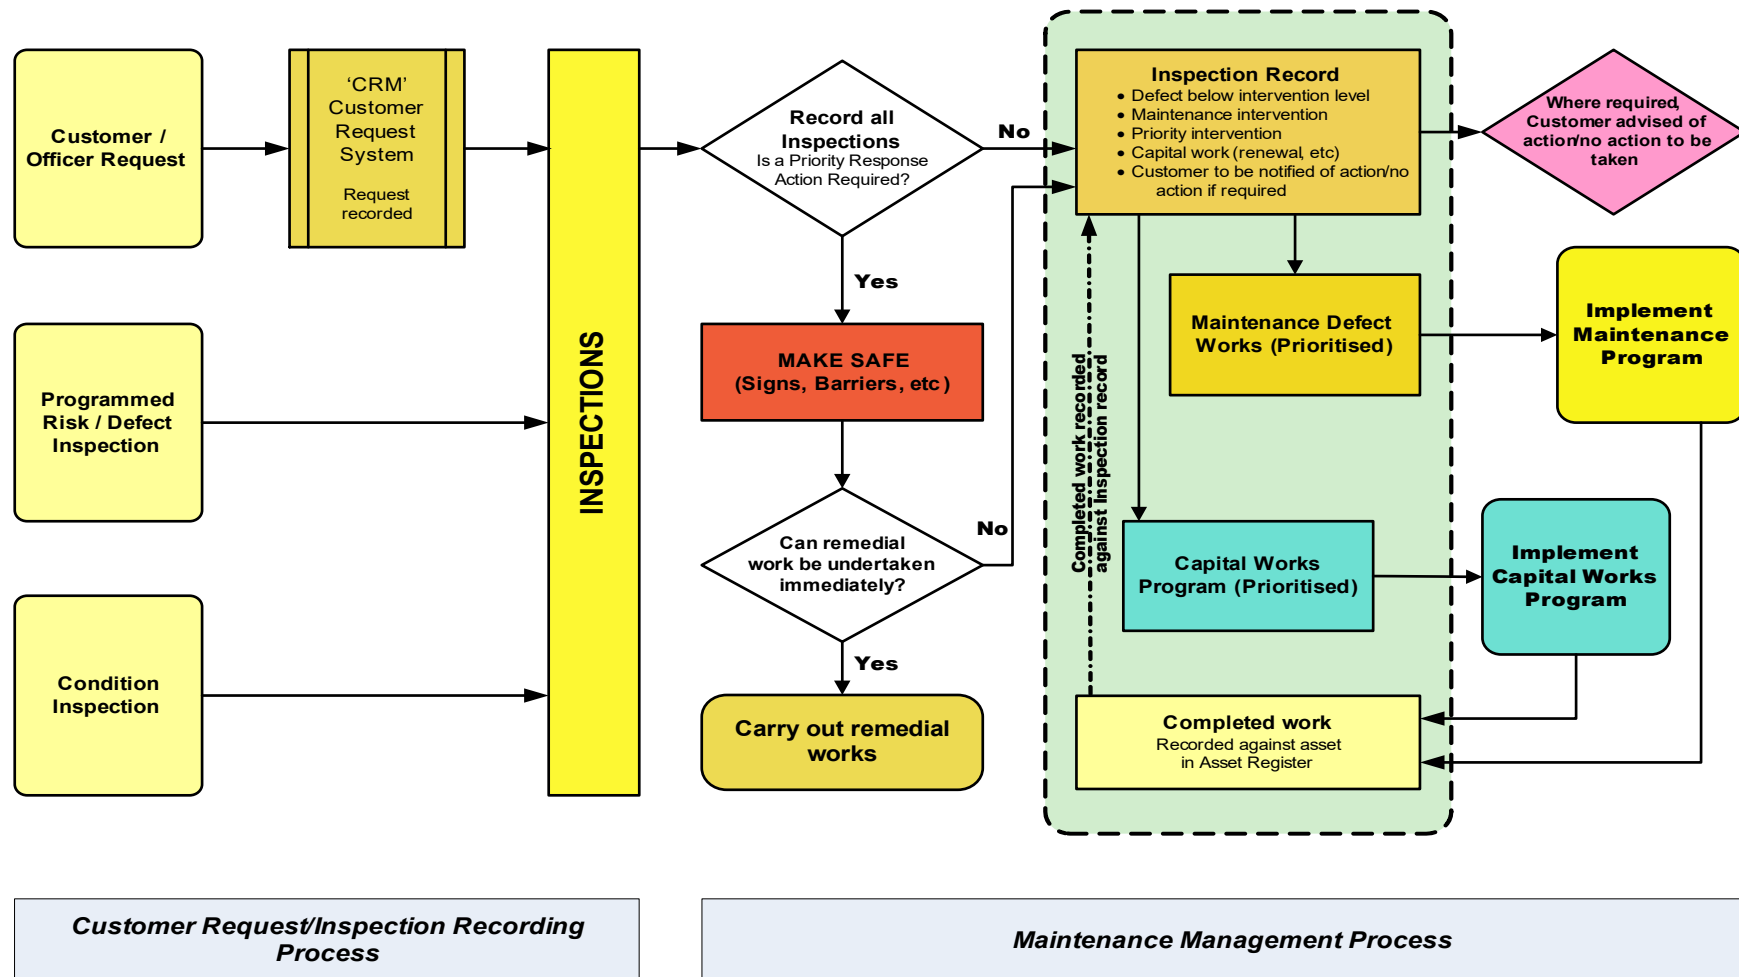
Customer / Officer Request

'CRM' Customer Request System

Request recorded

Programmed Risk / Defect Inspection

Condition Inspection

INSPECTIONS

Record all Inspections
Is a Priority Response Action Required?

No

Yes

MAKE SAFE (Signs, Barriers, etc)

Can remedial work be undertaken immediately?

No

Yes

Carry out remedial works

Inspection Record
• Defect below intervention level
• Maintenance intervention
• Priority intervention
• Capital work (renewal, etc)
• Customer to be notified of action/no action if required

Where required, Customer advised of action/no action to be taken

Maintenance Defect Works (Prioritised)

Implement Maintenance Program

Completed work recorded against inspection record

Capital Works Program (Prioritised)

Implement Capital Works Program

Completed work
Recorded against asset in Asset Register

Customer Request/Inspection Recording Process

Maintenance Management Process